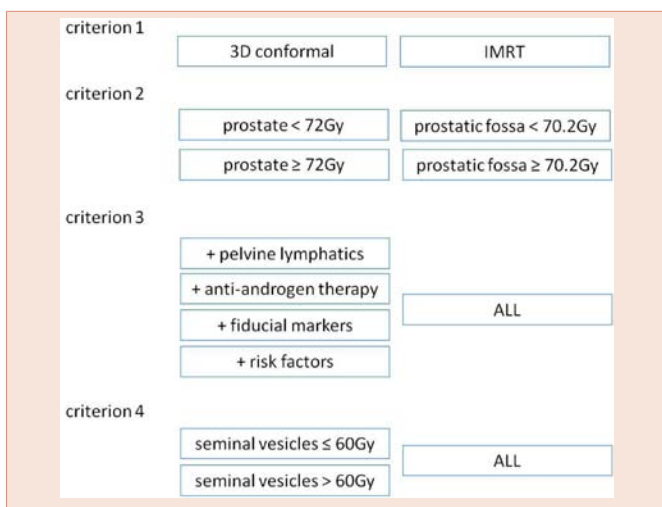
criterion 1

3D conformal

IMRT

criterion 2

prostate < 72Gy

prostatic fossa < 70.2Gy

prostate ≥ 72Gy

prostatic fossa ≥ 70.2Gy

criterion 3

+ pelvine lymphatics

+ anti-androgen therapy

+ fiducial markers

+ risk factors

ALL

criterion 4

seminal vesicles ≤ 60Gy

seminal vesicles > 60Gy

ALL